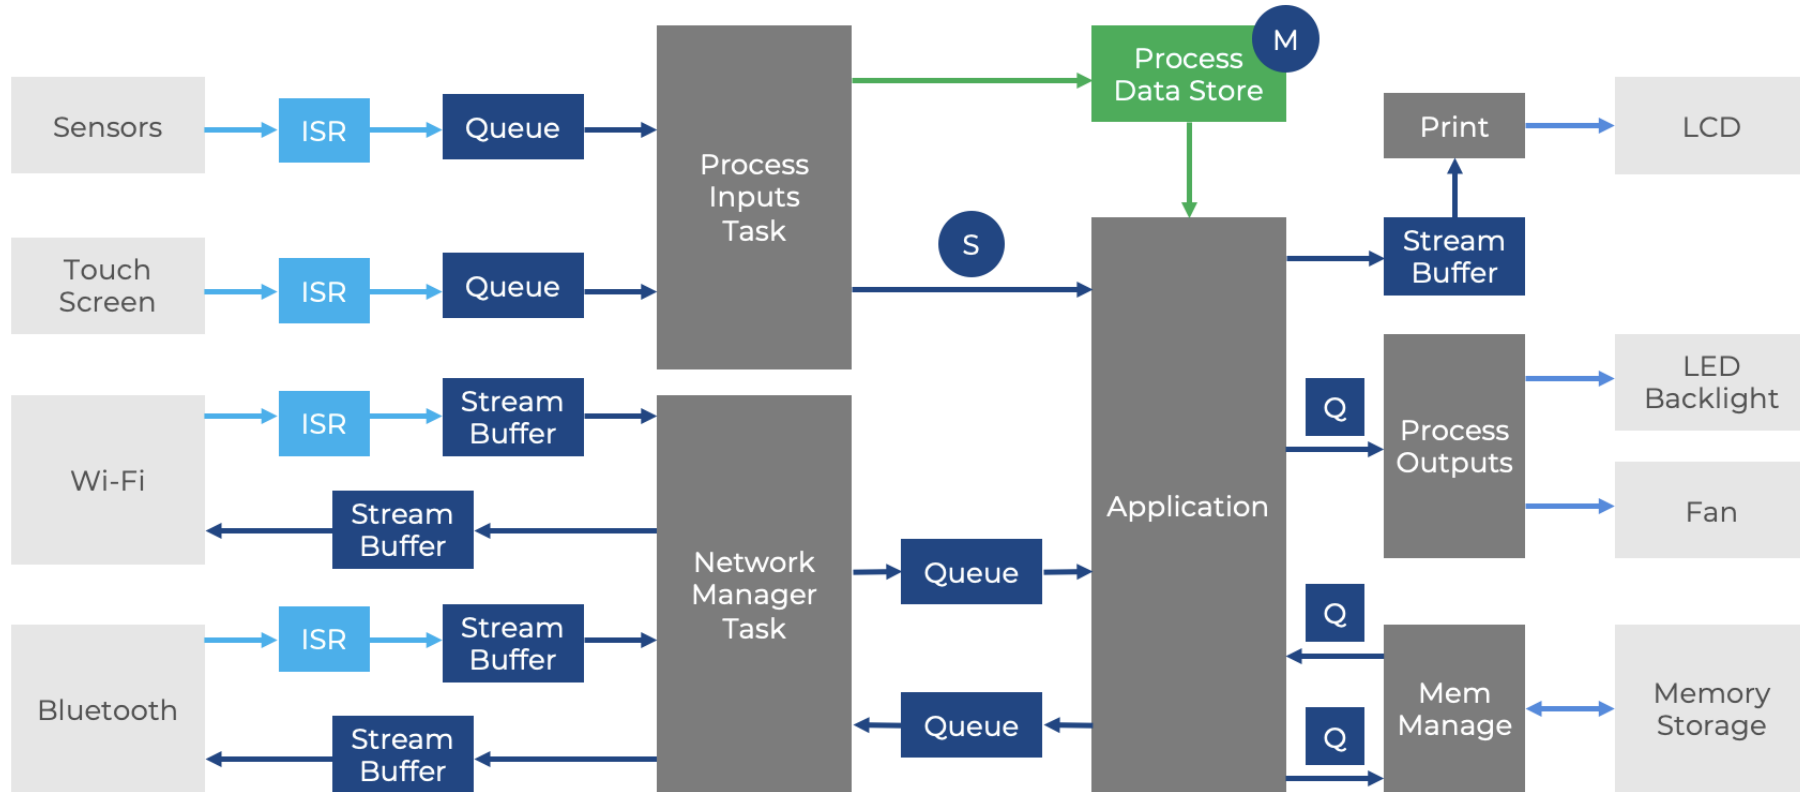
Sensors
ISR
Queue
Touch Screen
ISR
Queue
Wi-Fi
ISR
Stream Buffer
Stream Buffer
Bluetooth
ISR
Stream Buffer
Stream Buffer
Process Inputs Task
Network Manager Task
S
Queue
Queue
Process Data Store
M
Application
Print
Stream Buffer
Q
Process Outputs
Q
Q
Mem Manage
LCD
LED Backlight
Fan
Memory Storage